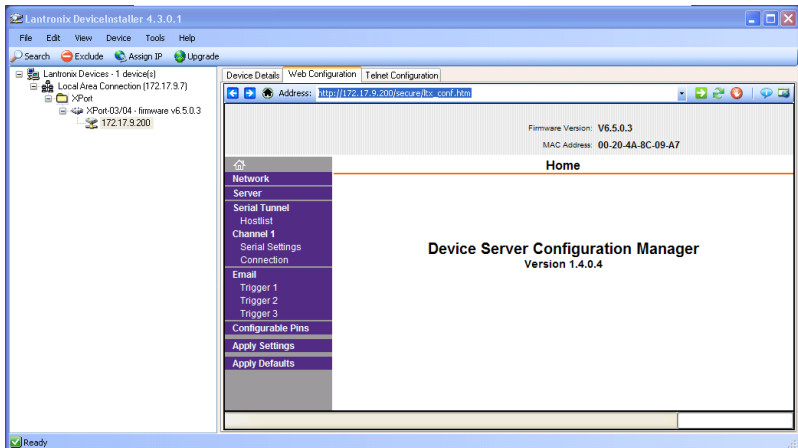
Lantronix DeviceInstaller 4.3.0.1

File Edit View Device Tools Help

Search Exclude Assign IP Upgrade

Lantronix Devices - 1 device(s)
Local Area Connection (172.17.9.7)
XPort
XPort-03/04 - firmware v6.5.0.3
172.17.9.200

Device Details Web Configuration Telnet Configuration

Address: http://172.17.9.200/secure/ltx_conf.htm

Firmware Version: V6.5.0.3
MAC Address: 00-20-4A-8C-09-A7

Network
Server
Serial Tunnel
Hostlist
Channel 1
Serial Settings
Connection
Email
Trigger 1
Trigger 2
Trigger 3
Configurable Pins
Apply Settings
Apply Defaults

Home

Device Server Configuration Manager
Version 1.4.0.4

Ready